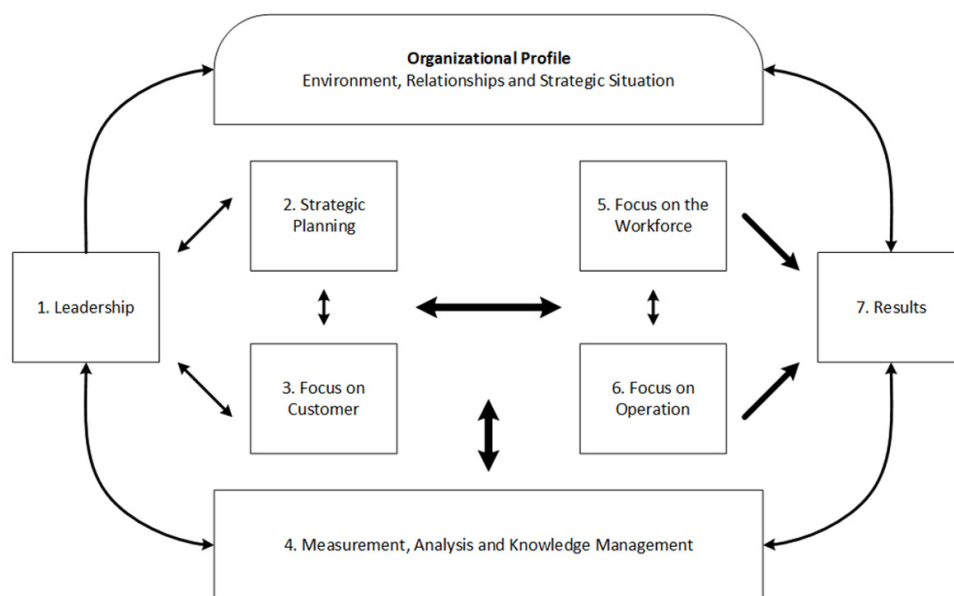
**Organizational Profile**
Environment, Relationships and Strategic Situation

2. Strategic Planning

5. Focus on the Workforce

1. Leadership

7. Results

3. Focus on Customer

6. Focus on Operation

4. Measurement, Analysis and Knowledge Management